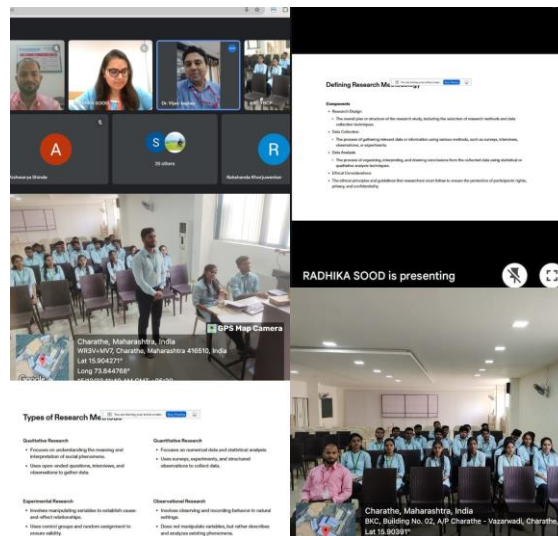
Dr. Vijay Jagtap

Aishwarya Shinde

25 others

Nakshanda Khorjuvenkar

Defining Research Methodology

Components

Research Design
The overall plan or structure of the research study, including the selection of research methods and data collection techniques.

Data Collection
The process of gathering relevant data or information using various methods, such as surveys, interviews, observations, or experiments.

Data Analysis
The process of organizing, interpreting, and drawing conclusions from the collected data using statistical or qualitative analysis techniques.

Ethical Considerations
The ethical principles and guidelines that researchers must follow to ensure the protection of participants' rights, privacy, and confidentiality.

GPS Map Camera

Charathe, Maharashtra, India
WR3V+MV7, Charathe, Maharashtra 416510, India
Lat 15.90427°
Long 73.644768°

Google

RADHIKA SOOD is presenting

Types of Research Methods

Qualitative Research
Focuses on understanding the meaning and interpretation of social phenomena.
Uses open-ended questions, interviews, and observations to gather data.

Quantitative Research
Focuses on numerical data and statistical analysis.
Uses surveys, experiments, and structured observations to collect data.

Experimental Research
Involves manipulating variables to establish cause-and-effect relationships.
Uses control groups and random assignment to ensure validity.

Observational Research
Involves observing and recording behavior in natural settings.
Does not manipulate variables, but rather describes and analyzes existing phenomena.

Charathe, Maharashtra, India
BKC, Building No. 02, A/P Charathe - Vazarwadi, Charathe,
Lat 15.90391°